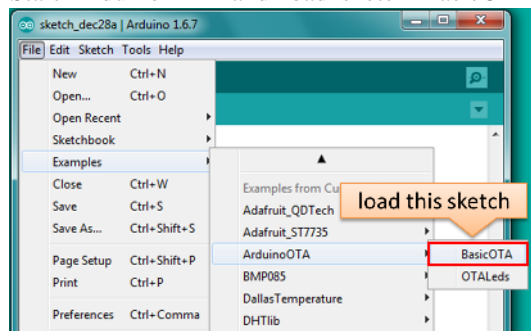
sketch_dec28a | Arduino 1.6.7

File Edit Sketch Tools Help

New Ctrl+N
Open... Ctrl+O
Open Recent
Sketchbook
Examples
Close Ctrl+W
Save Ctrl+S
Save As... Ctrl+Shift+S
Page Setup Ctrl+Shift+P
Print Ctrl+P
Preferences Ctrl+Comma

Examples from Cu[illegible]
Adafruit_QDTech
Adafruit_ST7735
ArduinoOTA
BMP085
DallasTemperature
DHTlib

load this sketch

BasicOTA
OTALeds